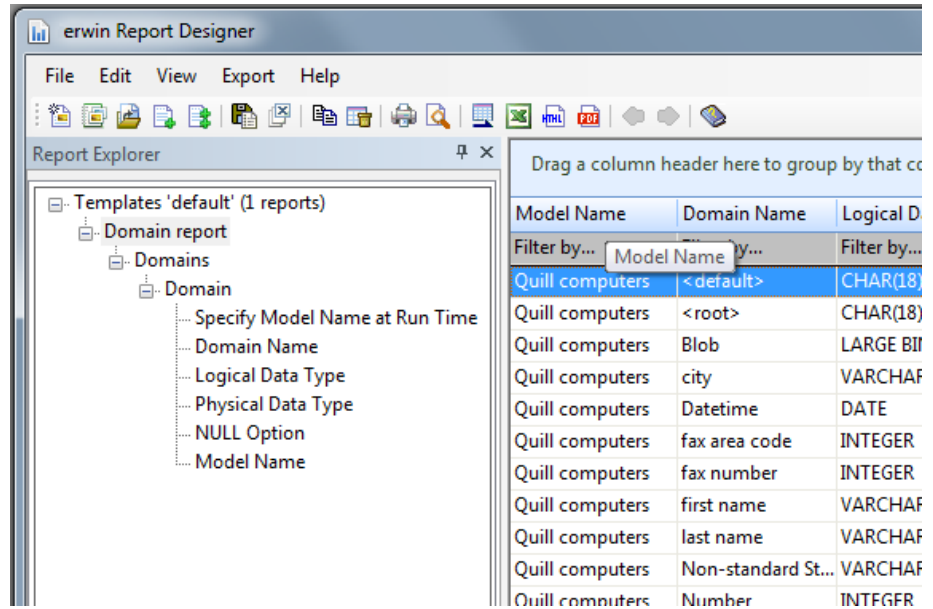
erwin Report Designer

File Edit View Export Help

Report Explorer

Templates 'default' (1 reports)
Domain report
Domains
Domain
Specify Model Name at Run Time
Domain Name
Logical Data Type
Physical Data Type
NULL Option
Model Name

Drag a column header here to group by that co

| Model Name | Domain Name | Logical D |
|---|---|---|
| Filter by... | Model Name | Filter by... |
| Quill computers | <default> | CHAR(18) |
| Quill computers | <root> | CHAR(18) |
| Quill computers | Blob | LARGE BI |
| Quill computers | city | VARCHAF |
| Quill computers | Datetime | DATE |
| Quill computers | fax area code | INTEGER |
| Quill computers | fax number | INTEGER |
| Quill computers | first name | VARCHAF |
| Quill computers | last name | VARCHAF |
| Quill computers | Non-standard St... | VARCHAF |
| Quill computers | Number | INTEGER |